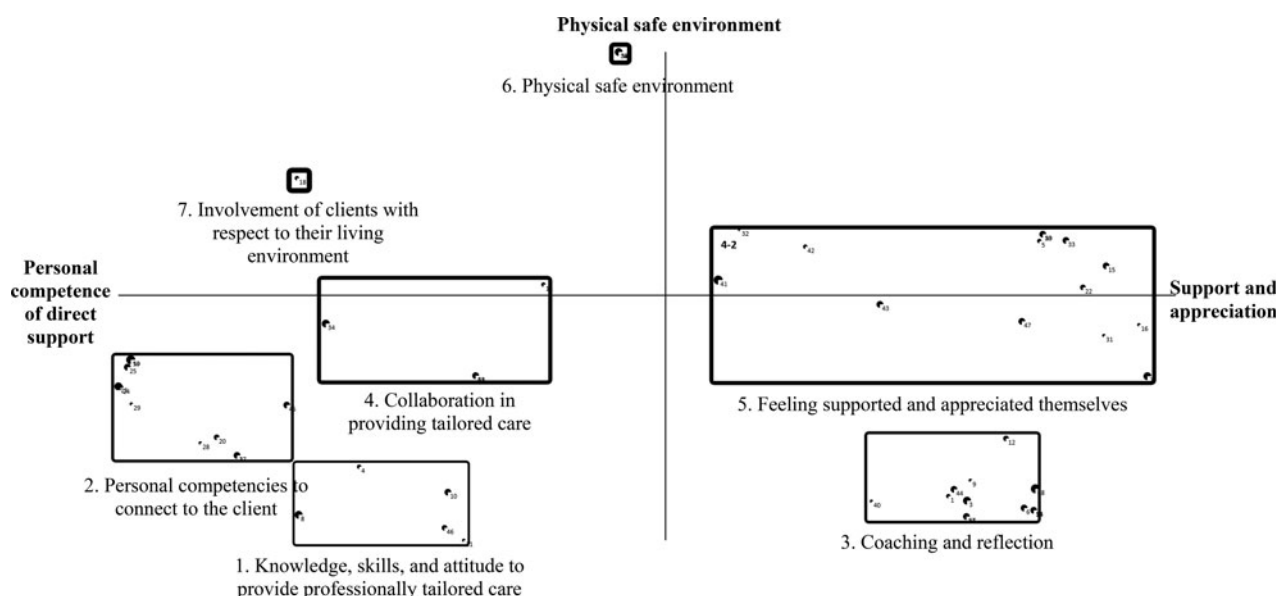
Physical safe environment

6. Physical safe environment

7. Involvement of clients with respect to their living environment

Personal competence of direct support

Support and appreciation

32
4-2
42
30
5
33
15
41
22
43
47
16
31

34

4. Collaboration in providing tailored care

5. Feeling supported and appreciated themselves

30
25
26
29
20
28
27

2. Personal competencies to connect to the client

12
9
44
1
3
40

3. Coaching and reflection

4
10
8
46

1. Knowledge, skills, and attitude to provide professionally tailored care